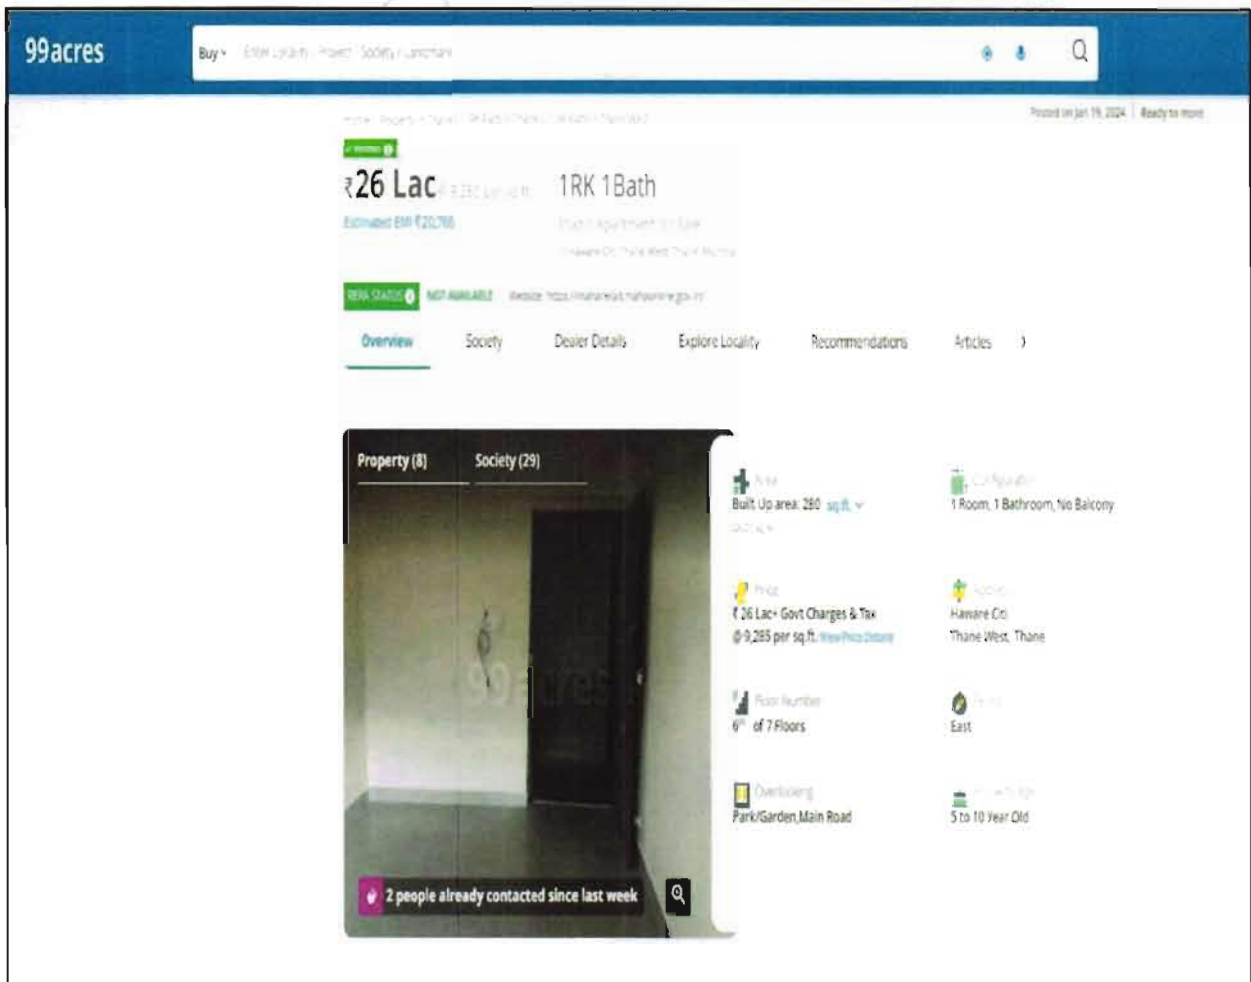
99acres

Buy ▾ Enter Locality / Project / Society / Landmark

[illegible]

Posted on Jan 19, 2024 | Ready to move

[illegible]

₹26 Lac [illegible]

1RK 1Bath

Estimated EMI ₹20,766

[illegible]

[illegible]

RERA STATUS NOT AVAILABLE Website: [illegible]

Overview Society Dealer Details Explore Locality Recommendations Articles ›

Property (8) Society (29)

99acres

2 people already contacted since last week

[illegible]
Built Up area: 280 sq.ft. ⌄

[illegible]
1 Room, 1 Bathroom, No Balcony

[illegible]
₹ 26 Lac+ Govt Charges & Tax
@ 9,285 per sq.ft. View Price Details

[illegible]
Haware Cit
Thane West, Thane

Floor Number
6th of 7 Floors

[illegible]
East

Overlooking
Park/Garden, Main Road

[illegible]
5 to 10 Year Old